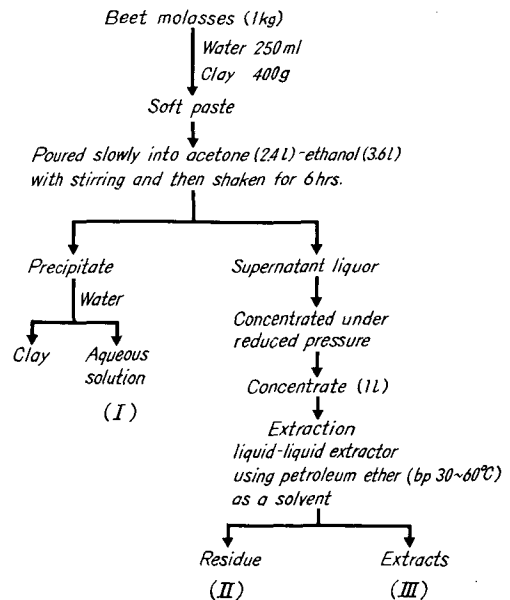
Beet molasses (1kg)

Water 250ml

Clay 400g

Soft paste

Poured slowly into acetone (2.4 l)-ethanol (3.6 l) with stirring and then shaken for 6 hrs.

Precipitate

Water

Clay

Aqueous solution

(I)

Supernatant liquor

Concentrated under reduced pressure

Concentrate (1l)

Extraction

liquid-liquid extractor using petroleum ether (bp 30~60°C) as a solvent

Residue

(II)

Extracts

(III)